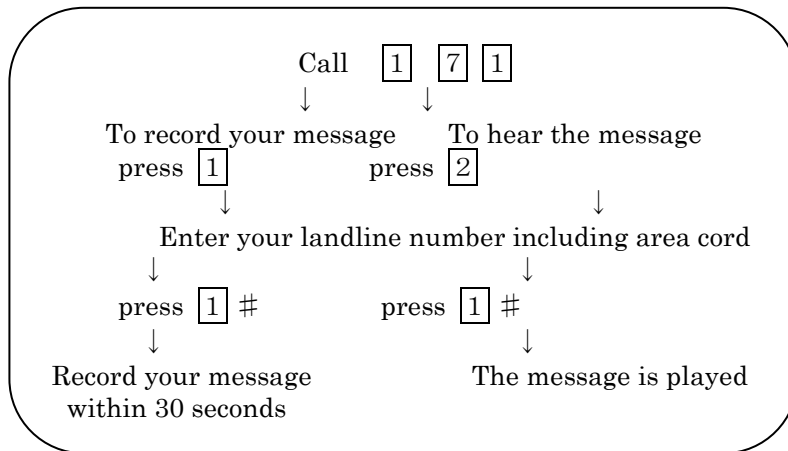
Call 1 7 1

↓ ↓

To record your message press 1

To hear the message press 2

↓ ↓

Enter your landline number including area cord

↓ ↓

press 1 #

press 1 #

↓ ↓

Record your message within 30 seconds

The message is played